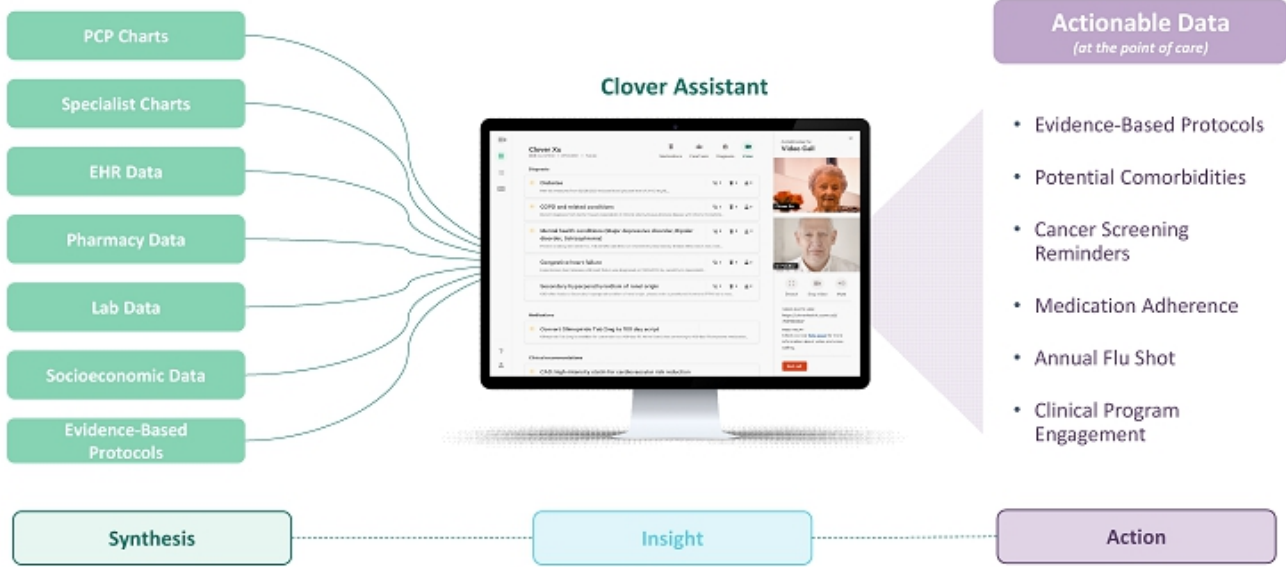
PCP Charts

Specialist Charts

EHR Data

Pharmacy Data

Lab Data

Socioeconomic Data

Evidence-Based Protocols

Clover Assistant

Clover Xu

Diagnosis

Diabetes

COPD and related conditions

Mental health conditions (Major depressive disorder, Bipolar disorder, Schizophrenia)

Congestive heart failure

Secondary hyperparathyroidism of renal origin

Medications

Convert Glimepiride Tab 2mg to 100 day script

Clinical recommendations

CKD High-intensity statin for cardiovascular risk reduction

Video Call

Actionable Data
(at the point of care)

• Evidence-Based Protocols

• Potential Comorbidities

• Cancer Screening Reminders

• Medication Adherence

• Annual Flu Shot

• Clinical Program Engagement

Synthesis

Insight

Action